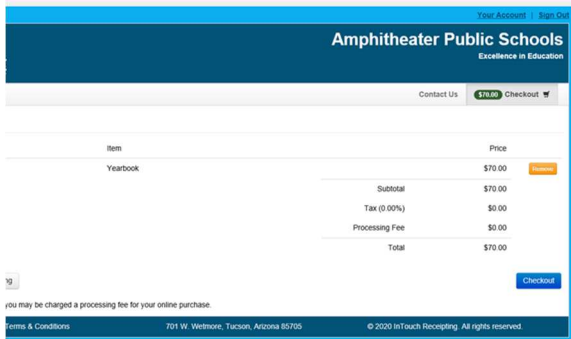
Your Account | Sign Out

Amphitheater Public Schools

Excellence in Education

Contact Us $70.00 Checkout

| Item | Price | |
|---|---|---|
| Yearbook | $70.00 | Remove |
| Subtotal | $70.00 | |
| Tax (0.00%) | $0.00 | |
| Processing Fee | $0.00 | |
| Total | $70.00 | |

ng

Checkout

you may be charged a processing fee for your online purchase.

Terms & Conditions 701 W. Wetmore, Tucson, Arizona 85705 © 2020 InTouch Receipting. All rights reserved.